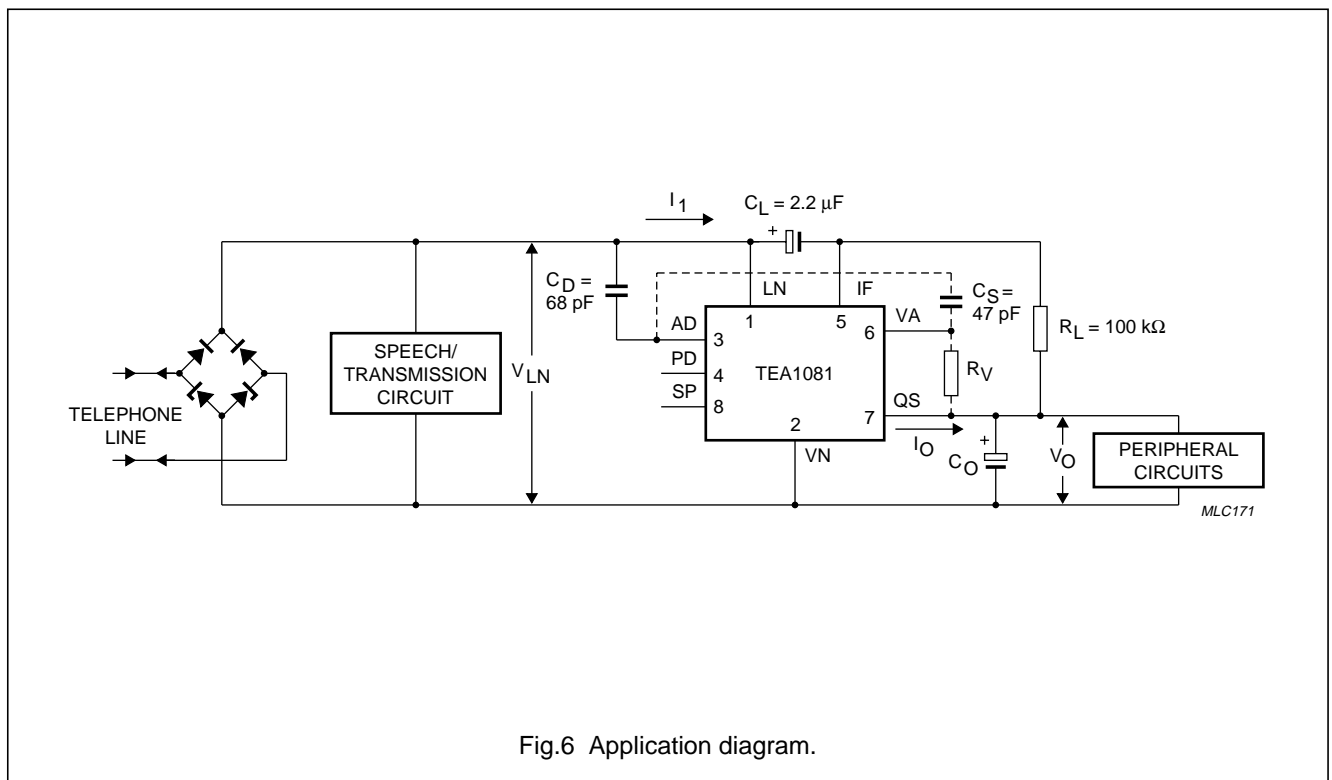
$I_1$

$C_L = 2.2\ \mu F$

+

$C_D = 68\ pF$

LN

IF

$C_S = 47\ pF$

$R_L = 100\ k\Omega$

1

5

AD

3

6

VA

PD

4

TEA1081

SP

8

$R_V$

2

7

QS

SPEECH/ TRANSMISSION CIRCUIT

$V_{LN}$

TELEPHONE LINE

$I_O$

+

VN

$C_O$

$V_O$

PERIPHERAL CIRCUITS

MLC171

Fig.6 Application diagram.